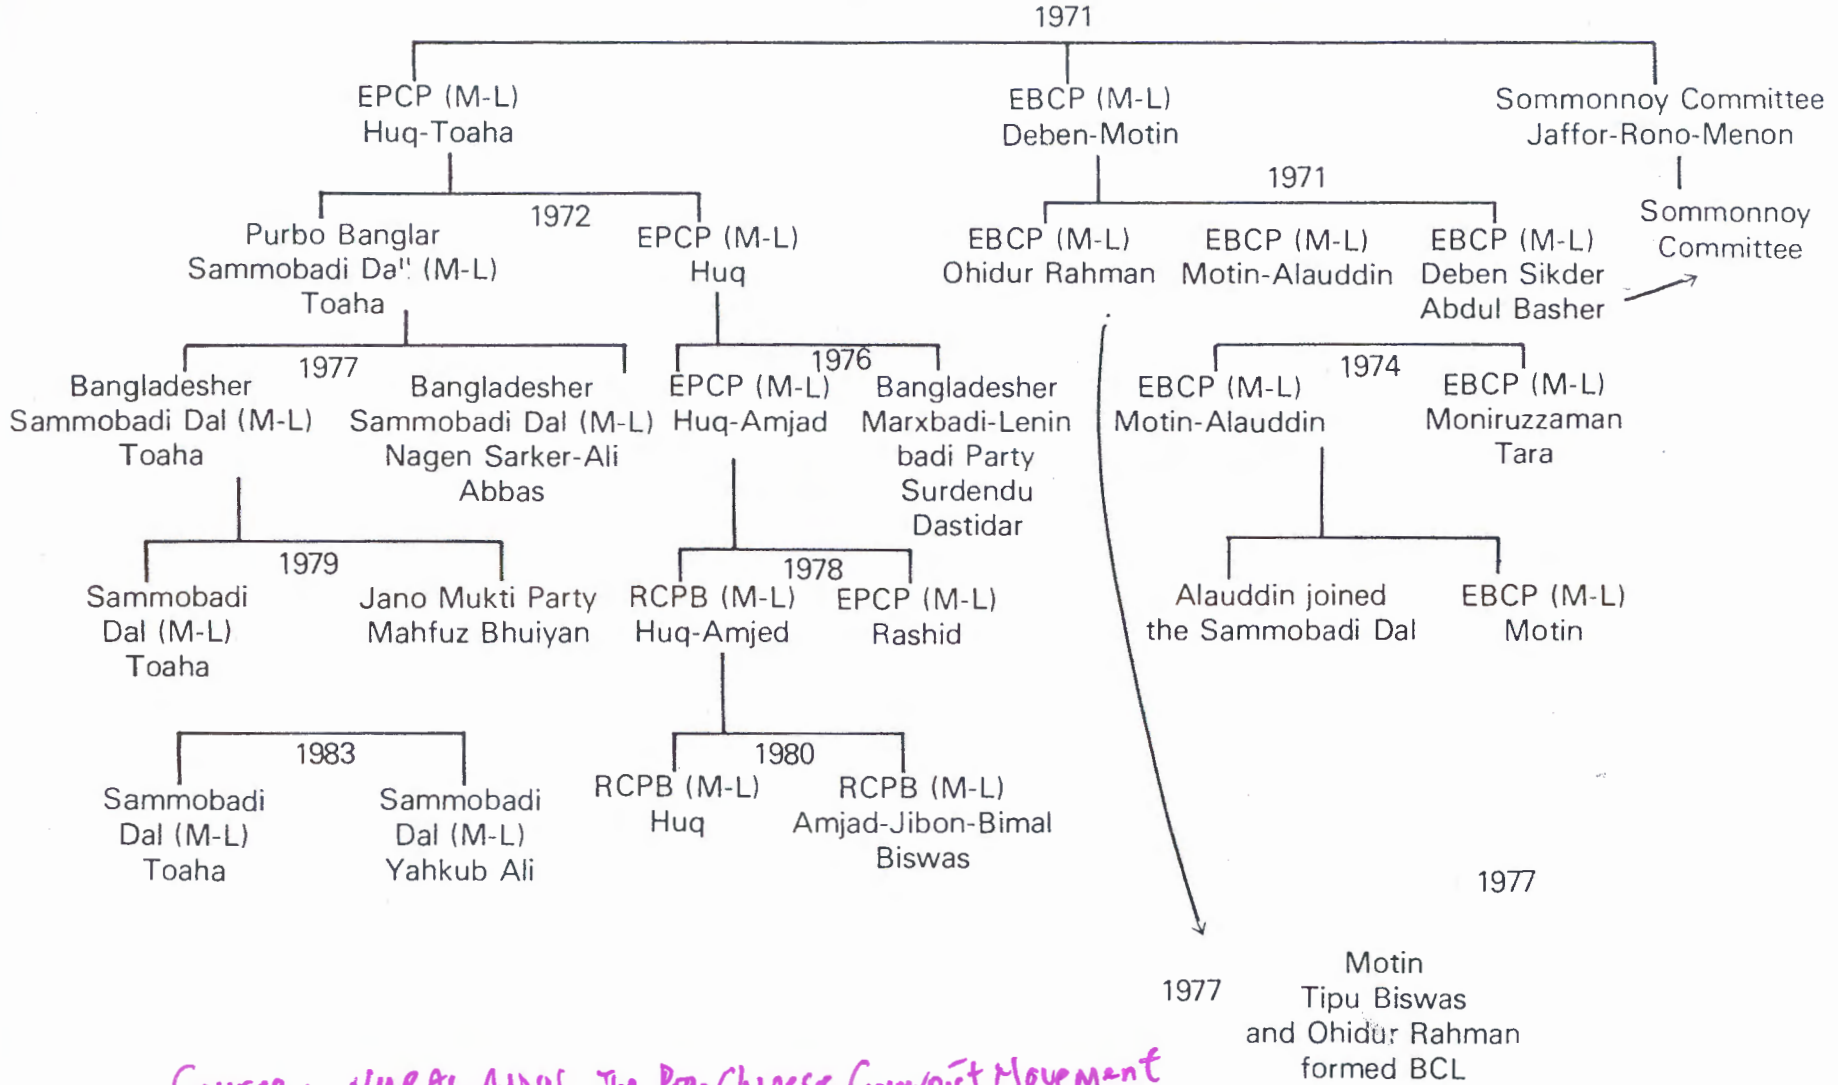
1971

EPCP (M-L)
Huq-Toaha

EBCP (M-L)
Deben-Motin

Sommonnoy Committee
Jaffor-Rono-Menon

Purbo Banglar
Sammobadi Da'' (M-L)
Toaha

1972

EPCP (M-L)
Huq

1971

EBCP (M-L)
Ohidur Rahman

EBCP (M-L)
Motin-Alauddin

EBCP (M-L)
Deben Sikder
Abdul Basher

Sommonnoy
Committee

Bangladesher
Sammobadi Dal (M-L)
Toaha

1977

Bangladesher
Sammobadi Dal (M-L)
Nagen Sarker-Ali
Abbas

EPCP (M-L)
Huq-Amjad

1976

Bangladesher
Marxbadi-Lenin
badi Party
Surdendu
Dastidar

EBCP (M-L)
Motin-Alauddin

1974

EBCP (M-L)
Moniruzzaman
Tara

1979

Sammobadi
Dal (M-L)
Toaha

Jano Mukti Party
Mahfuz Bhuiyan

1978

RCPB (M-L)
Huq-Amjed

EPCP (M-L)
Rashid

Alauddin joined
the Sammobadi Dal

EBCP (M-L)
Motin

1983

Sammobadi
Dal (M-L)
Toaha

Sammobadi
Dal (M-L)
Yahkub Ali

1980

RCPB (M-L)
Huq

RCPB (M-L)
Amjad-Jibon-Bimal
Biswas

1977

1977

Motin
Tipu Biswas
and Ohidur Rahman
formed BCL

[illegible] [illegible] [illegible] The Pro-Chinese Communist Movement